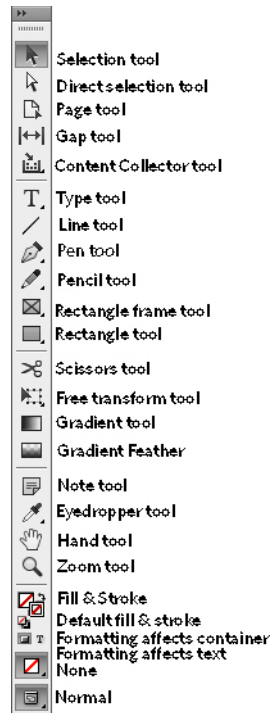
Selection tool
Direct selection tool
Page tool
Gap tool
Content Collector tool
Type tool
Line tool
Pen tool
Pencil tool
Rectangle frame tool
Rectangle tool
Scissors tool
Free transform tool
Gradient tool
Gradient Feather
Note tool
Eyedropper tool
Hand tool
Zoom tool
Fill & Stroke
Default fill & stroke
Formatting affects container
Formatting affects text
None
Normal